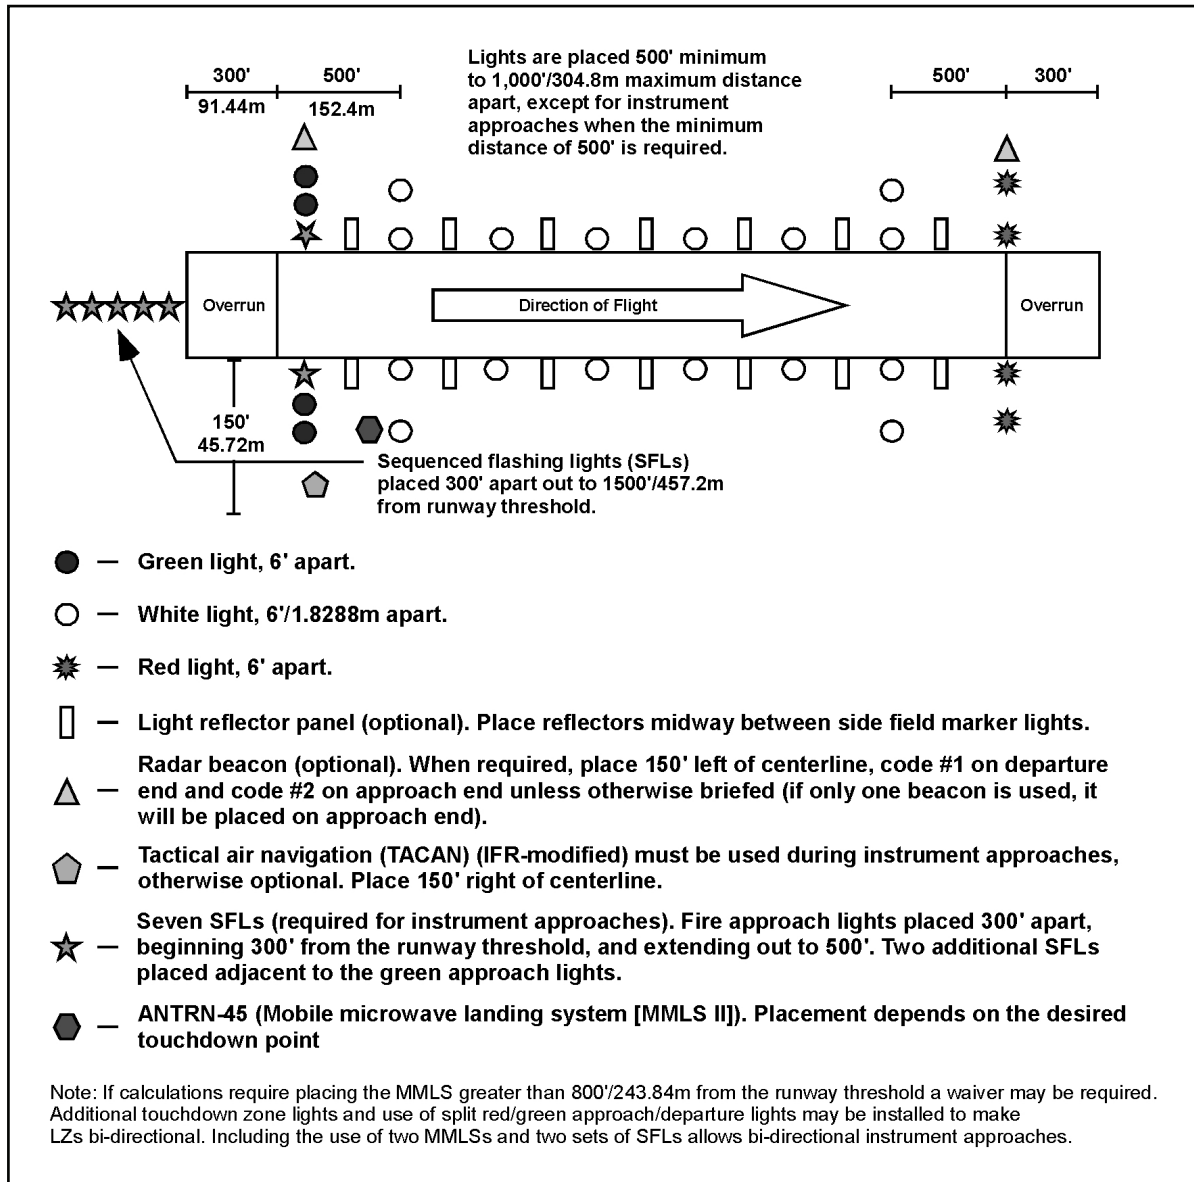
300'
91.44m

500'
152.4m

Lights are placed 500' minimum to 1,000'/304.8m maximum distance apart, except for instrument approaches when the minimum distance of 500' is required.

500'

300'

Overrun

Direction of Flight

Overrun

150'
45.72m

Sequenced flashing lights (SFLs) placed 300' apart out to 1500'/457.2m from runway threshold.

— Green light, 6' apart.

— White light, 6'/1.8288m apart.

— Red light, 6' apart.

— Light reflector panel (optional). Place reflectors midway between side field marker lights.

— Radar beacon (optional). When required, place 150' left of centerline, code #1 on departure end and code #2 on approach end unless otherwise briefed (if only one beacon is used, it will be placed on approach end).

— Tactical air navigation (TACAN) (IFR-modified) must be used during instrument approaches, otherwise optional. Place 150' right of centerline.

— Seven SFLs (required for instrument approaches). Fire approach lights placed 300' apart, beginning 300' from the runway threshold, and extending out to 500'. Two additional SFLs placed adjacent to the green approach lights.

— ANTRN-45 (Mobile microwave landing system [MMLS II]). Placement depends on the desired touchdown point

Note: If calculations require placing the MMLS greater than 800'/243.84m from the runway threshold a waiver may be required. Additional touchdown zone lights and use of split red/green approach/departure lights may be installed to make LZs bi-directional. Including the use of two MMLSs and two sets of SFLs allows bi-directional instrument approaches.